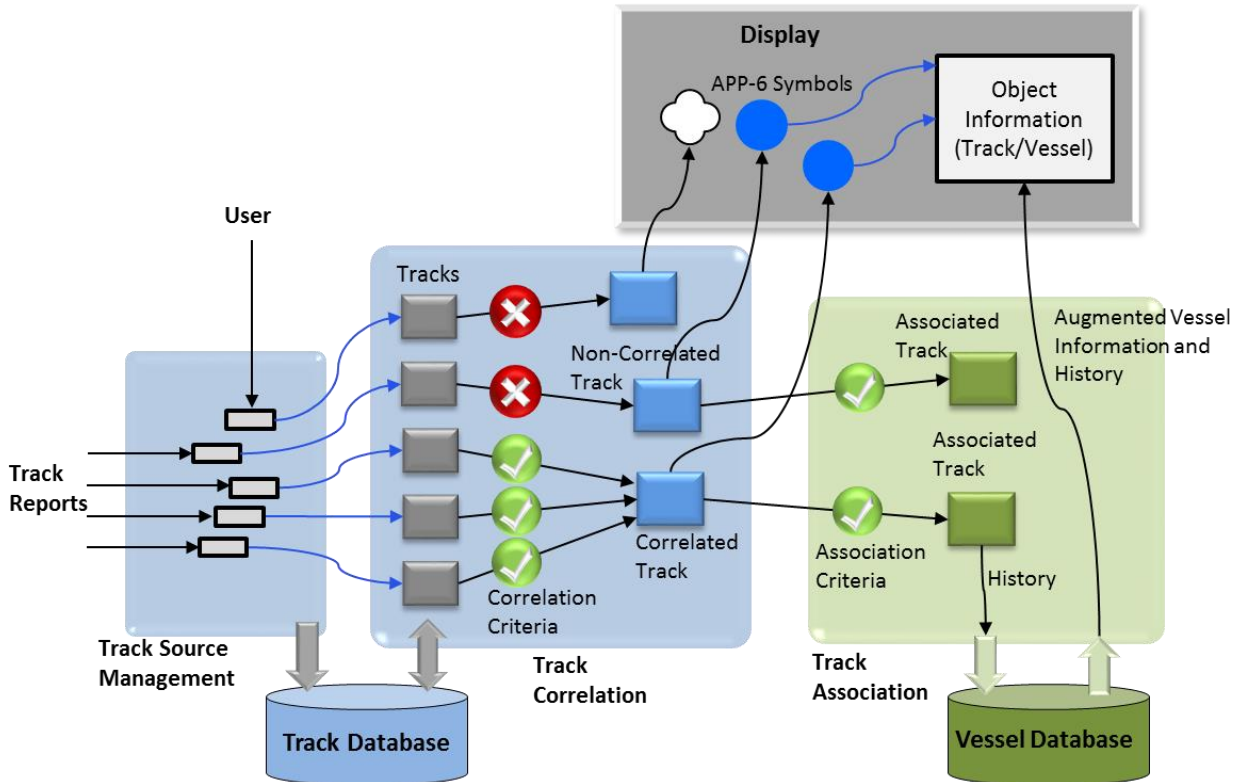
Display

APP-6 Symbols

Object Information (Track/Vessel)

User

Tracks

Non-Correlated Track

Associated Track

Augmented Vessel Information and History

Associated Track

Track Reports

Correlated Track

Association Criteria

History

Correlation Criteria

Track Source Management

Track Correlation

Track Association

Track Database

Vessel Database